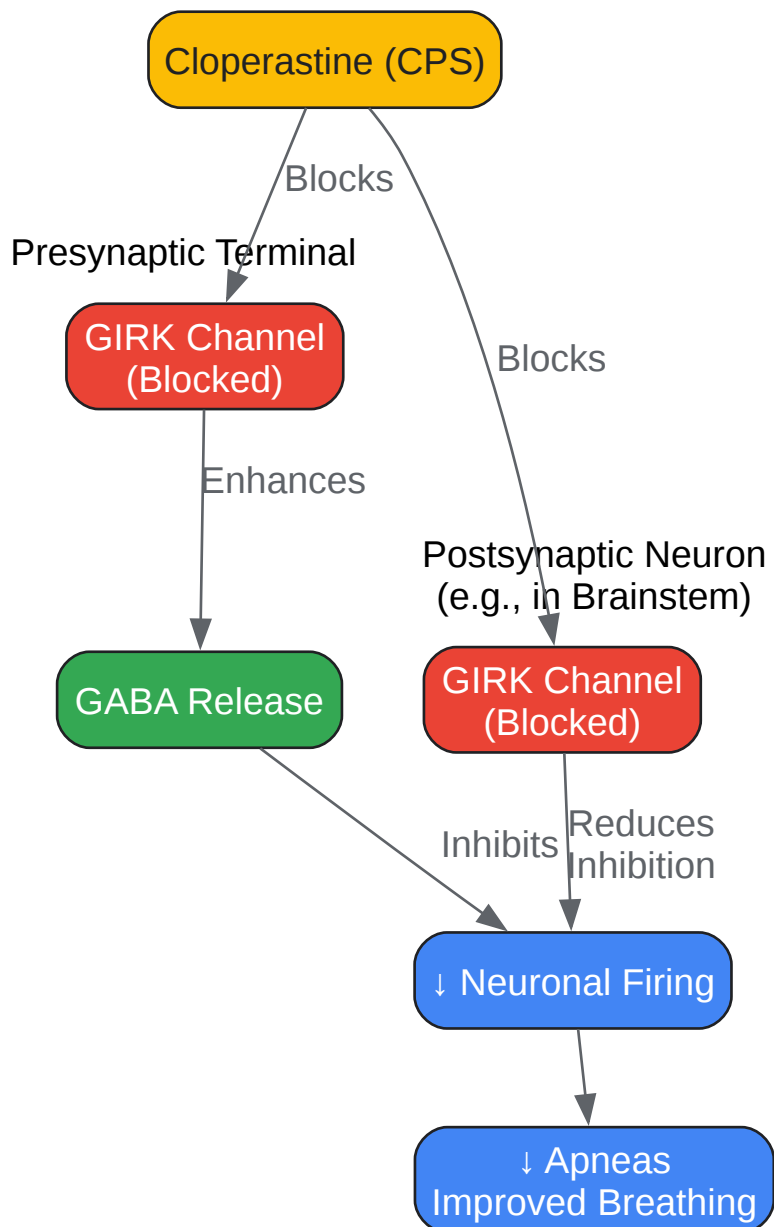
Cloperastine (CPS)

Blocks

Presynaptic Terminal

GIRK Channel (Blocked)

Blocks

Enhances

Postsynaptic Neuron (e.g., in Brainstem)

GABA Release

GIRK Channel (Blocked)

Inhibits

Reduces Inhibition

↓ Neuronal Firing

↓ Apneas Improved Breathing